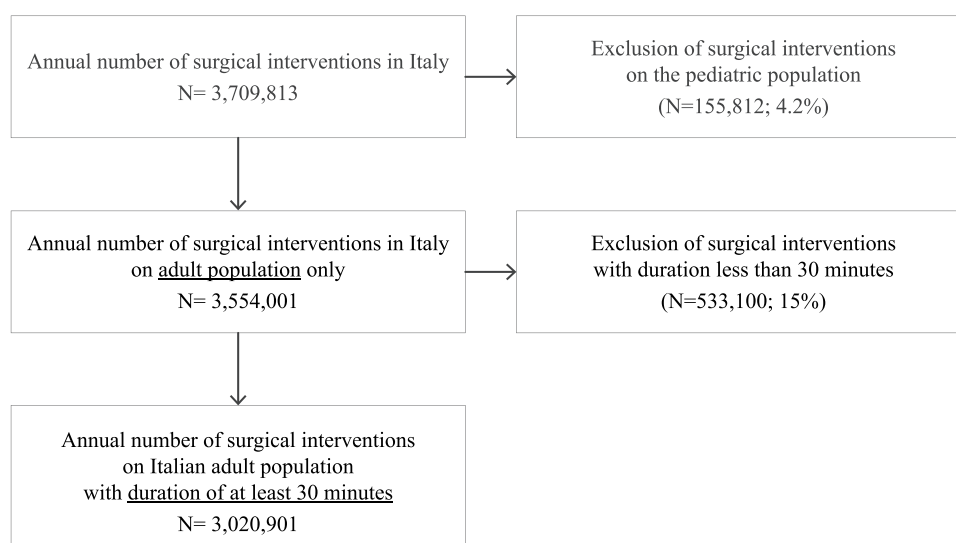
Annual number of surgical interventions in Italy
N= 3,709,813

Exclusion of surgical interventions on the pediatric population
(N=155,812; 4.2%)

Annual number of surgical interventions in Italy on adult population only
N= 3,554,001

Exclusion of surgical interventions with duration less than 30 minutes
(N=533,100; 15%)

Annual number of surgical interventions on Italian adult population with duration of at least 30 minutes
N= 3,020,901